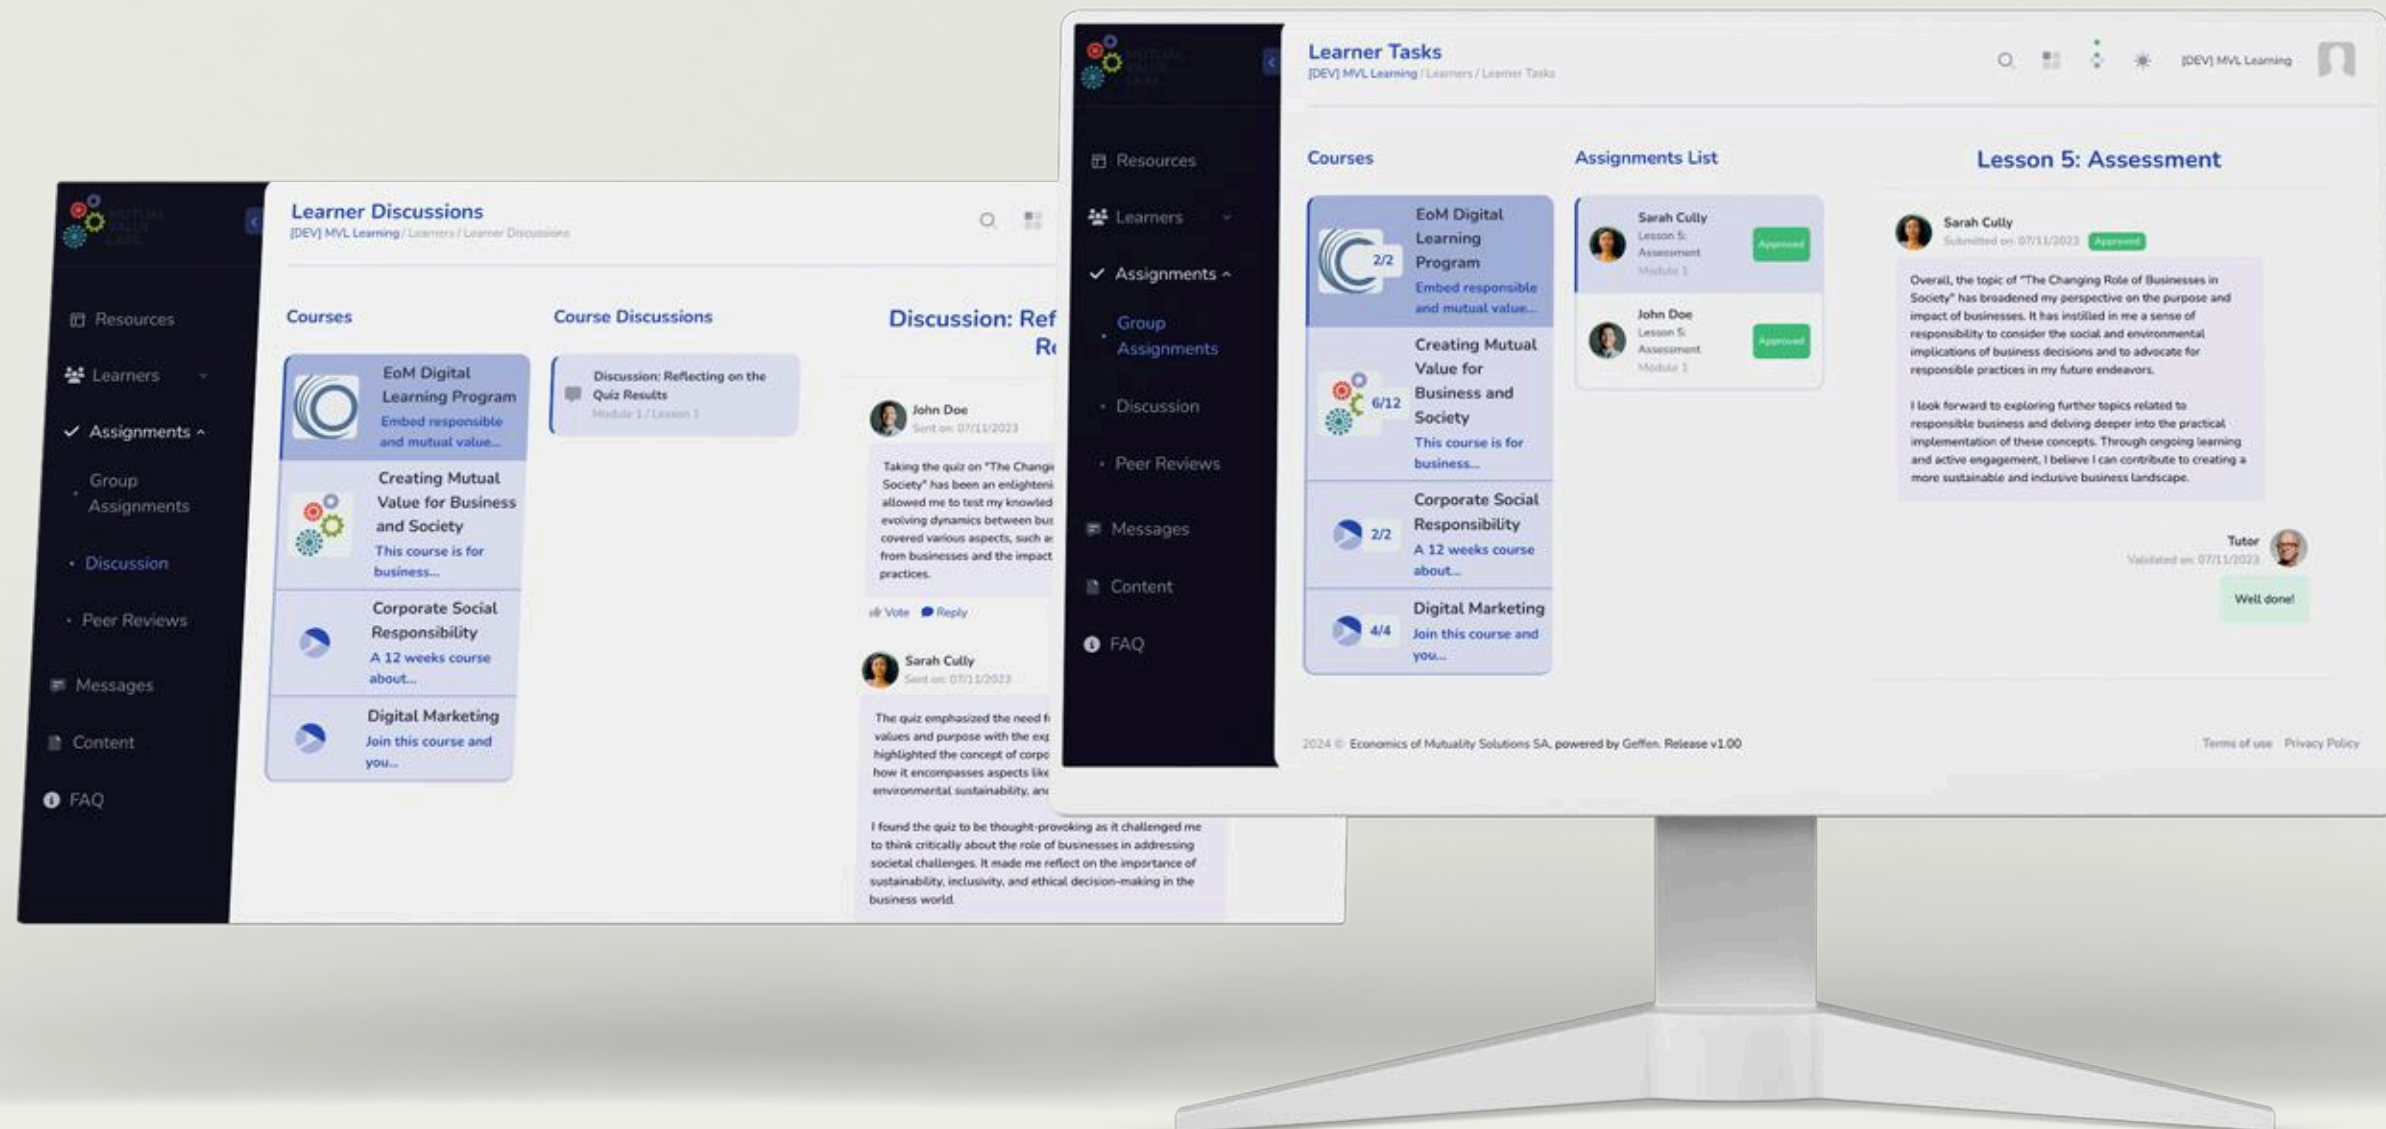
Learner Discussions
[DEV] MVL Learning / Learners / Learner Discussions

Resources
Learners
Assignments
Group Assignments
Discussion
Peer Reviews
Messages
Content
FAQ

Courses

EoM Digital Learning Program
Embed responsible and mutual value...

Creating Mutual Value for Business and Society
This course is for business...

Corporate Social Responsibility
A 12 weeks course about...

Digital Marketing
Join this course and you...

Course Discussions

Discussion: Reflecting on the Quiz Results
Module 1 / Lesson 1

Discussion: Ref
R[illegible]

John Doe
Sent on: 07/11/2023

Taking the quiz on "The Changi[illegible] Society" has been an enlighteni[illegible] allowed me to test my knowled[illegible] evolving dynamics between bus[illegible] covered various aspects, such a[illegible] from businesses and the impact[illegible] practices.

Vote Reply

Sarah Cully
Sent on: 07/11/2023

The quiz emphasized the need f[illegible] values and purpose with the exp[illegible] highlighted the concept of corpo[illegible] how it encompasses aspects like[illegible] environmental sustainability, an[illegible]

I found the quiz to be thought-provoking as it challenged me to think critically about the role of businesses in addressing societal challenges. It made me reflect on the importance of sustainability, inclusivity, and ethical decision-making in the business world.

Learner Tasks
[DEV] MVL Learning / Learners / Learner Tasks
[DEV] MVL Learning

Resources
Learners
Assignments
Group Assignments
Discussion
Peer Reviews
Messages
Content
FAQ

Courses

2/2
EoM Digital Learning Program
Embed responsible and mutual value...

6/12
Creating Mutual Value for Business and Society
This course is for business...

2/2
Corporate Social Responsibility
A 12 weeks course about...

4/4
Digital Marketing
Join this course and you...

Assignments List

Sarah Cully
Lesson 5: Assessment
Module 1
Approved

John Doe
Lesson 5: Assessment
Module 1
Approved

Lesson 5: Assessment

Sarah Cully
Submitted on: 07/11/2023 Approved

Overall, the topic of "The Changing Role of Businesses in Society" has broadened my perspective on the purpose and impact of businesses. It has instilled in me a sense of responsibility to consider the social and environmental implications of business decisions and to advocate for responsible practices in my future endeavors.

I look forward to exploring further topics related to responsible business and delving deeper into the practical implementation of these concepts. Through ongoing learning and active engagement, I believe I can contribute to creating a more sustainable and inclusive business landscape.

Tutor
Validated on: 07/11/2023

Well done!

2024 © Economics of Mutuality Solutions SA, powered by Geffen. Release v1.00
Terms of use Privacy Policy